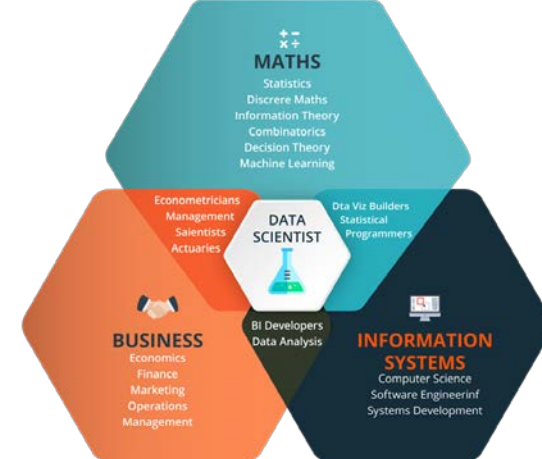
MATHS
Statistics
Discrere Maths
Information Theory
Combinatorics
Decision Theory
Machine Learning

Econometricians
Management
Saientists
Actuaries

DATA SCIENTIST

Dta Viz Builders
Statistical
Programmers

BI Developers
Data Analysis

BUSINESS
Economics
Finance
Marketing
Operations
Management

INFORMATION SYSTEMS
Computer Science
Software Engineerinf
Systems Development